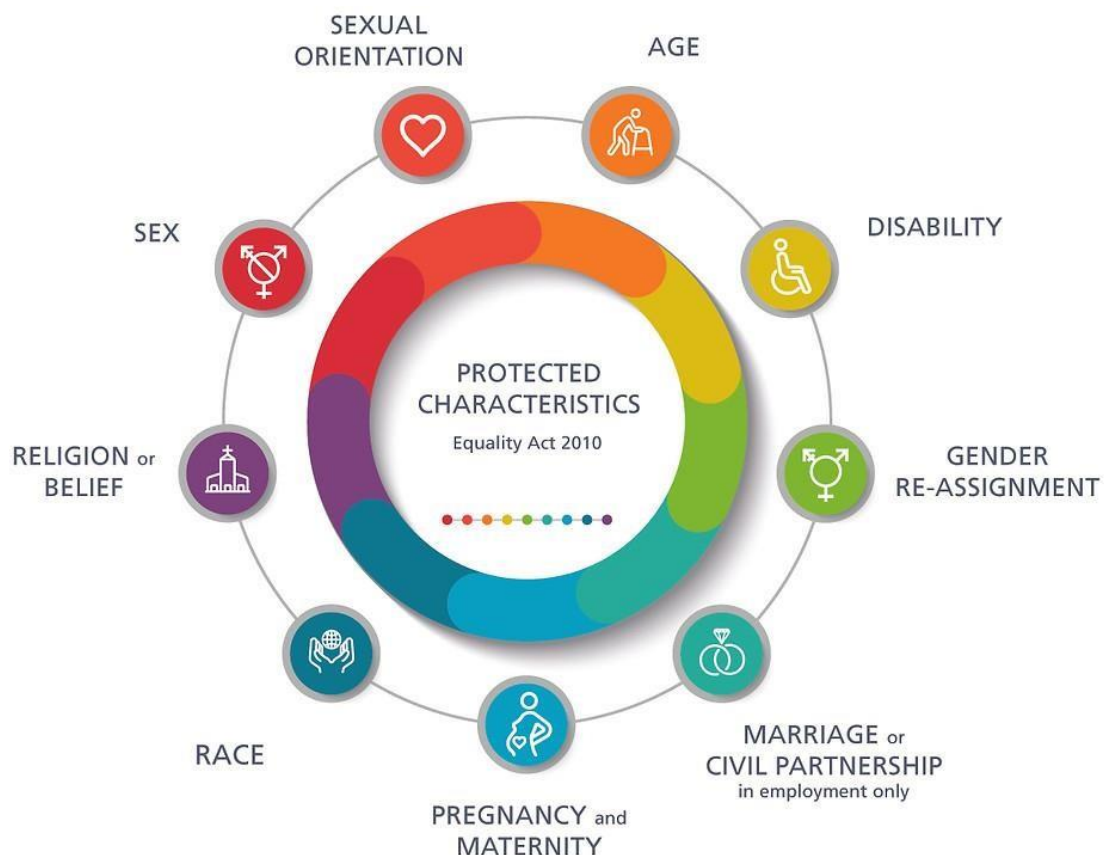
SEXUAL ORIENTATION

AGE

SEX

DISABILITY

PROTECTED CHARACTERISTICS
Equality Act 2010

RELIGION or BELIEF

GENDER RE-ASSIGNMENT

RACE

MARRIAGE or CIVIL PARTNERSHIP
in employment only

PREGNANCY and MATERNITY